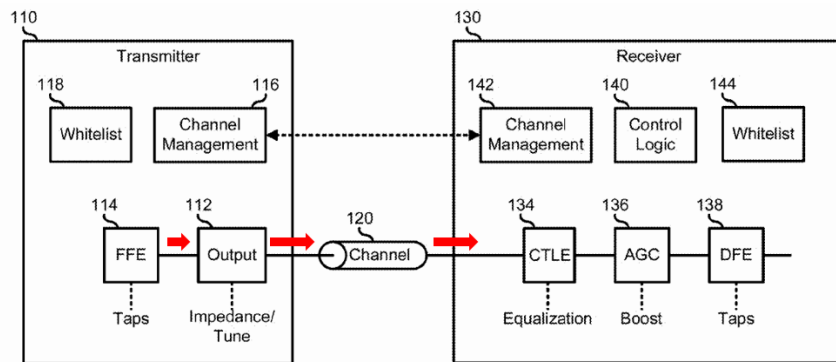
110
Transmitter
118
Whitelist
116
Channel Management
114
FFE
112
Output
Taps
Impedance/ Tune
120
Channel
130
Receiver
142
Channel Management
140
Control Logic
144
Whitelist
134
CTLE
136
AGC
138
DFE
Equalization
Boost
Taps